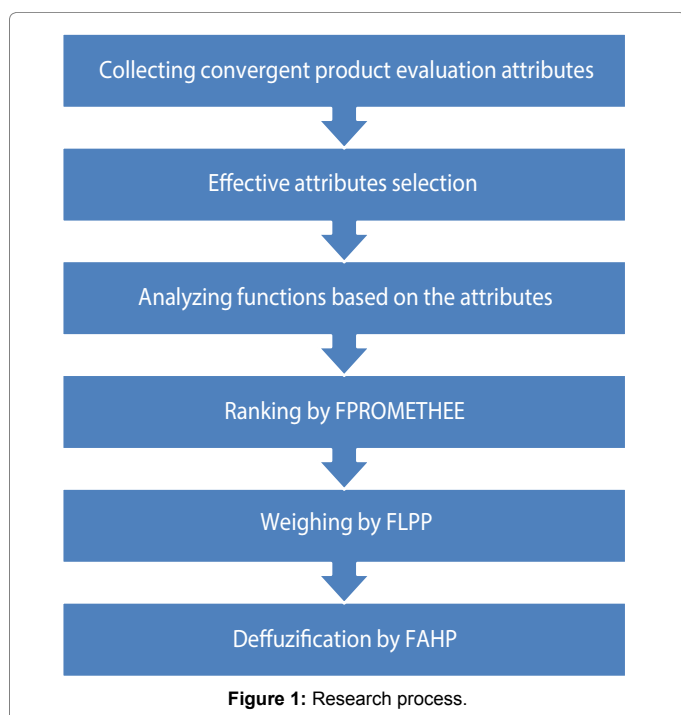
Collecting convergent product evaluation attributes

Effective attributes selection

Analyzing functions based on the attributes

Ranking by FPROMETHEE

Weighing by FLPP

Deffuzification by FAHP

**Figure 1:** Research process.